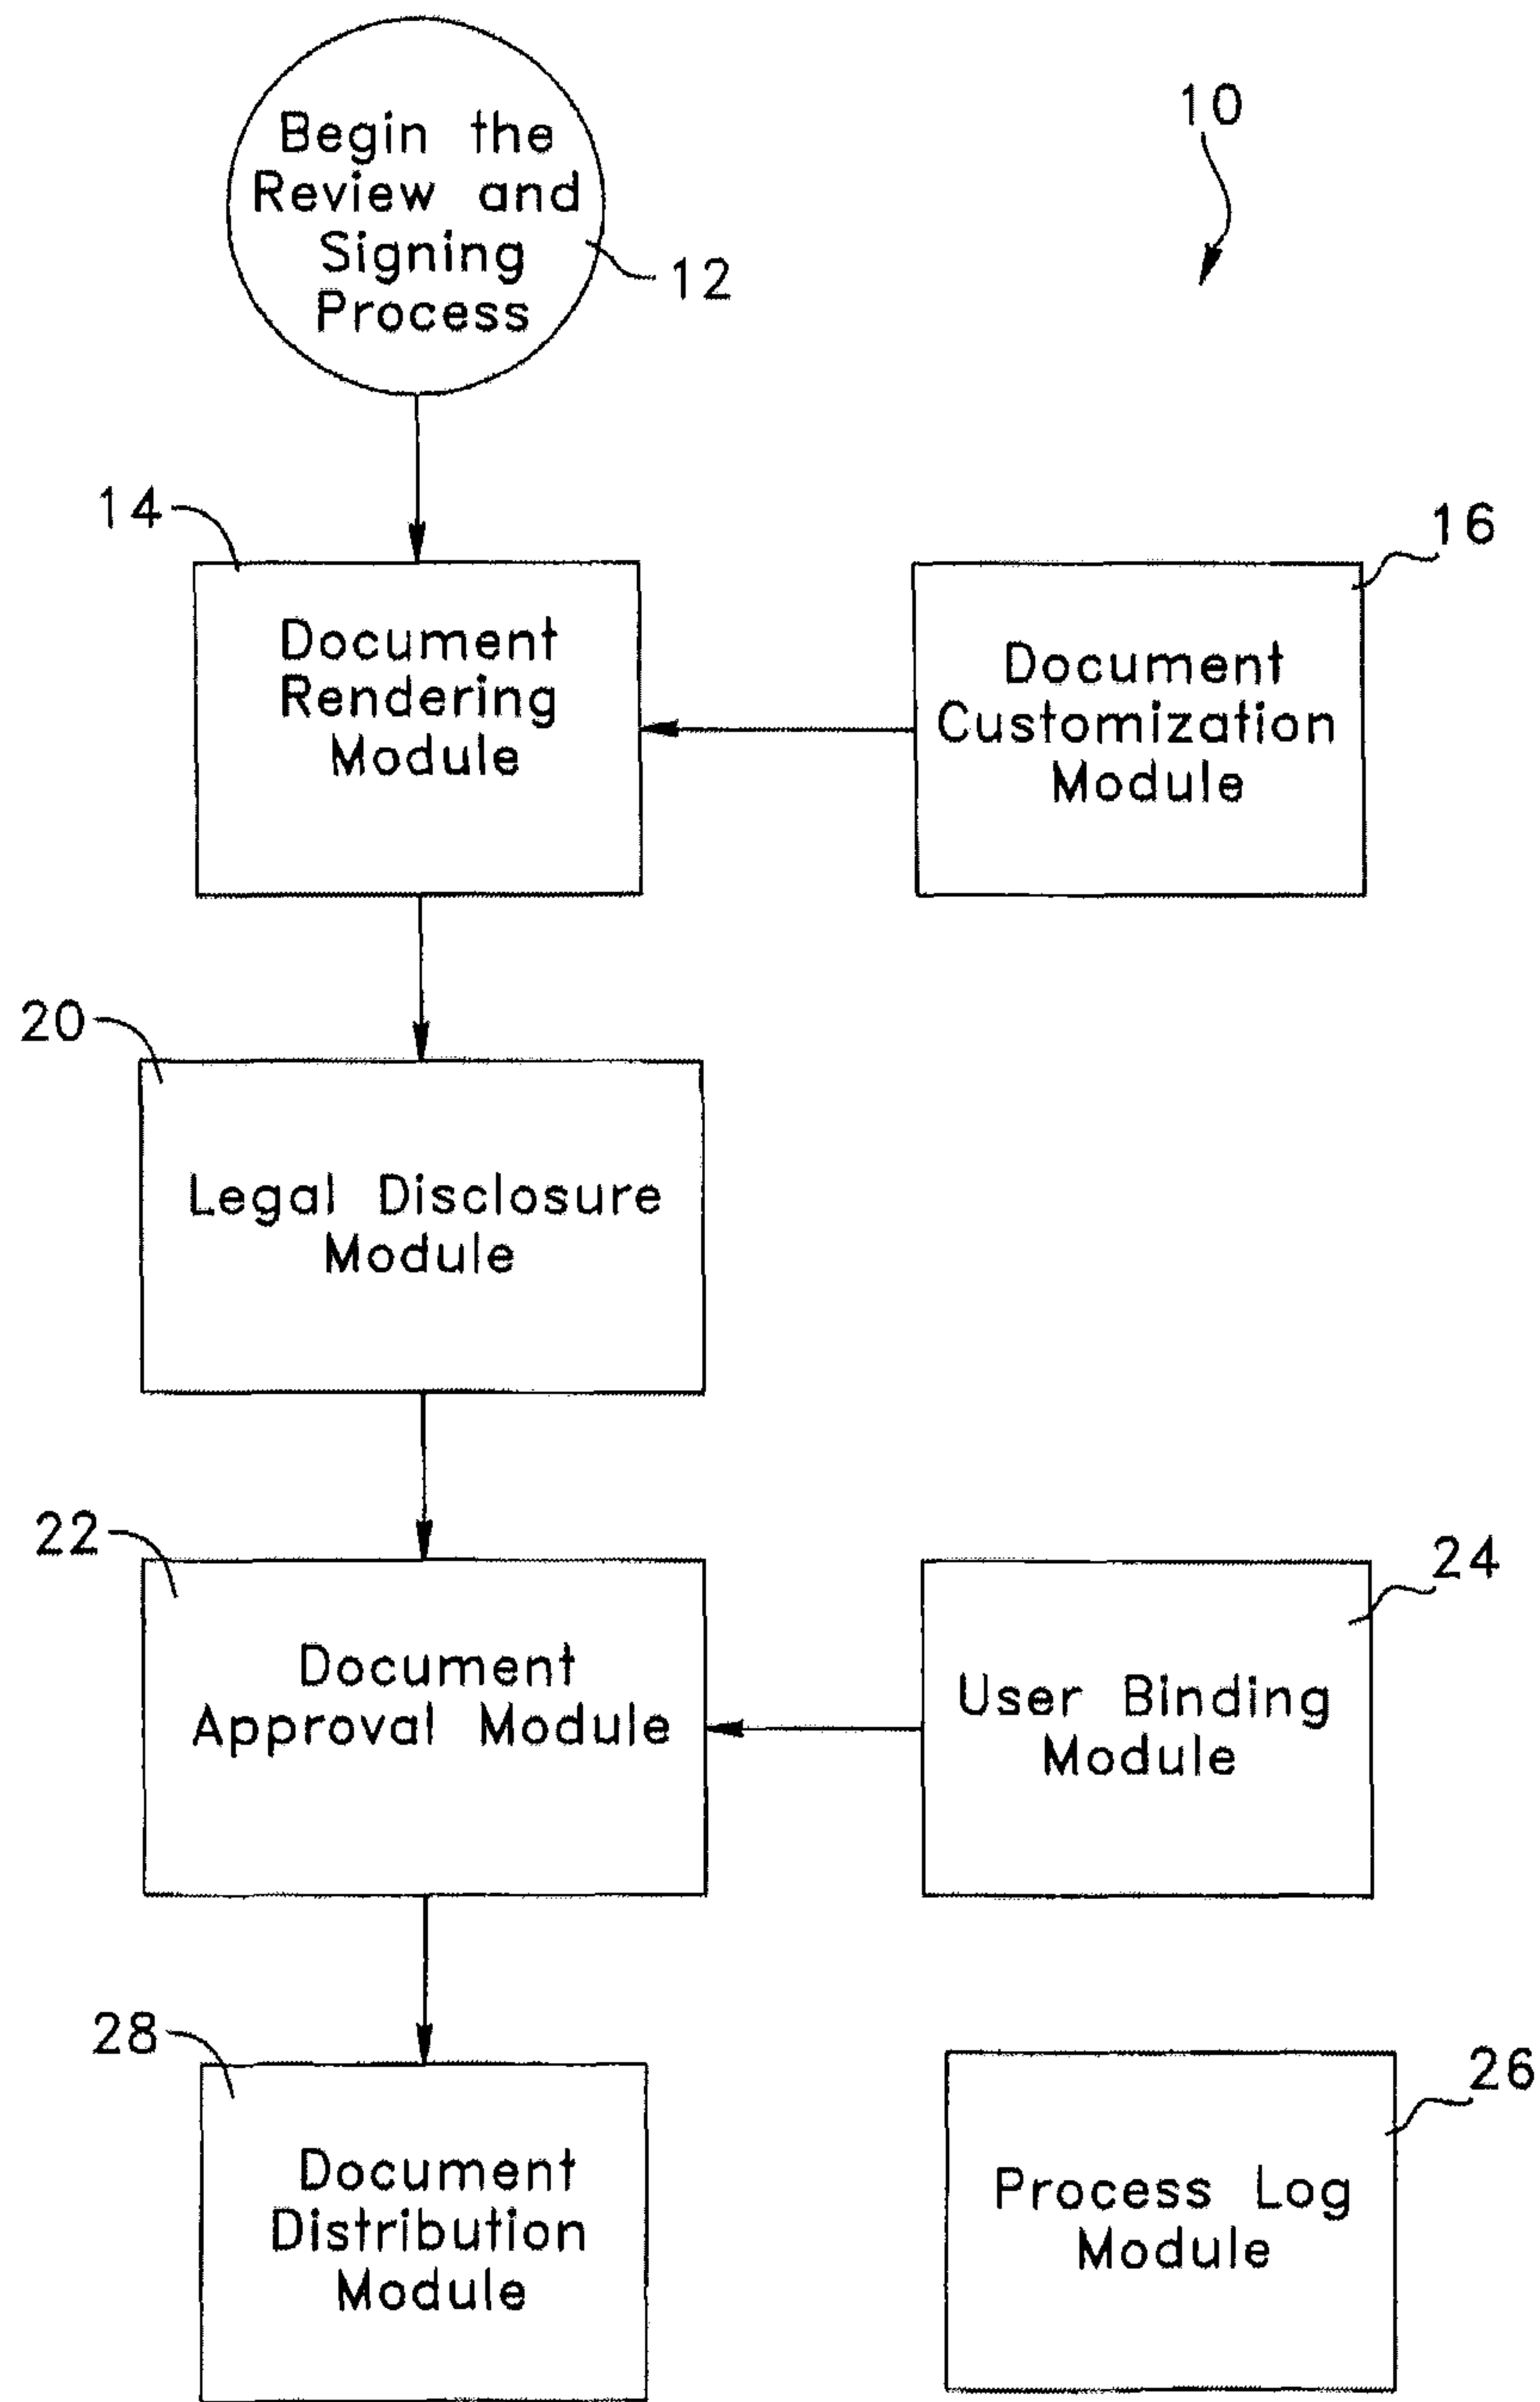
Begin the Review and Signing Process

10

12

14

Document Rendering Module

16

Document Customization Module

20

Legal Disclosure Module

22

Document Approval Module

24

User Binding Module

28

Document Distribution Module

26

Process Log Module